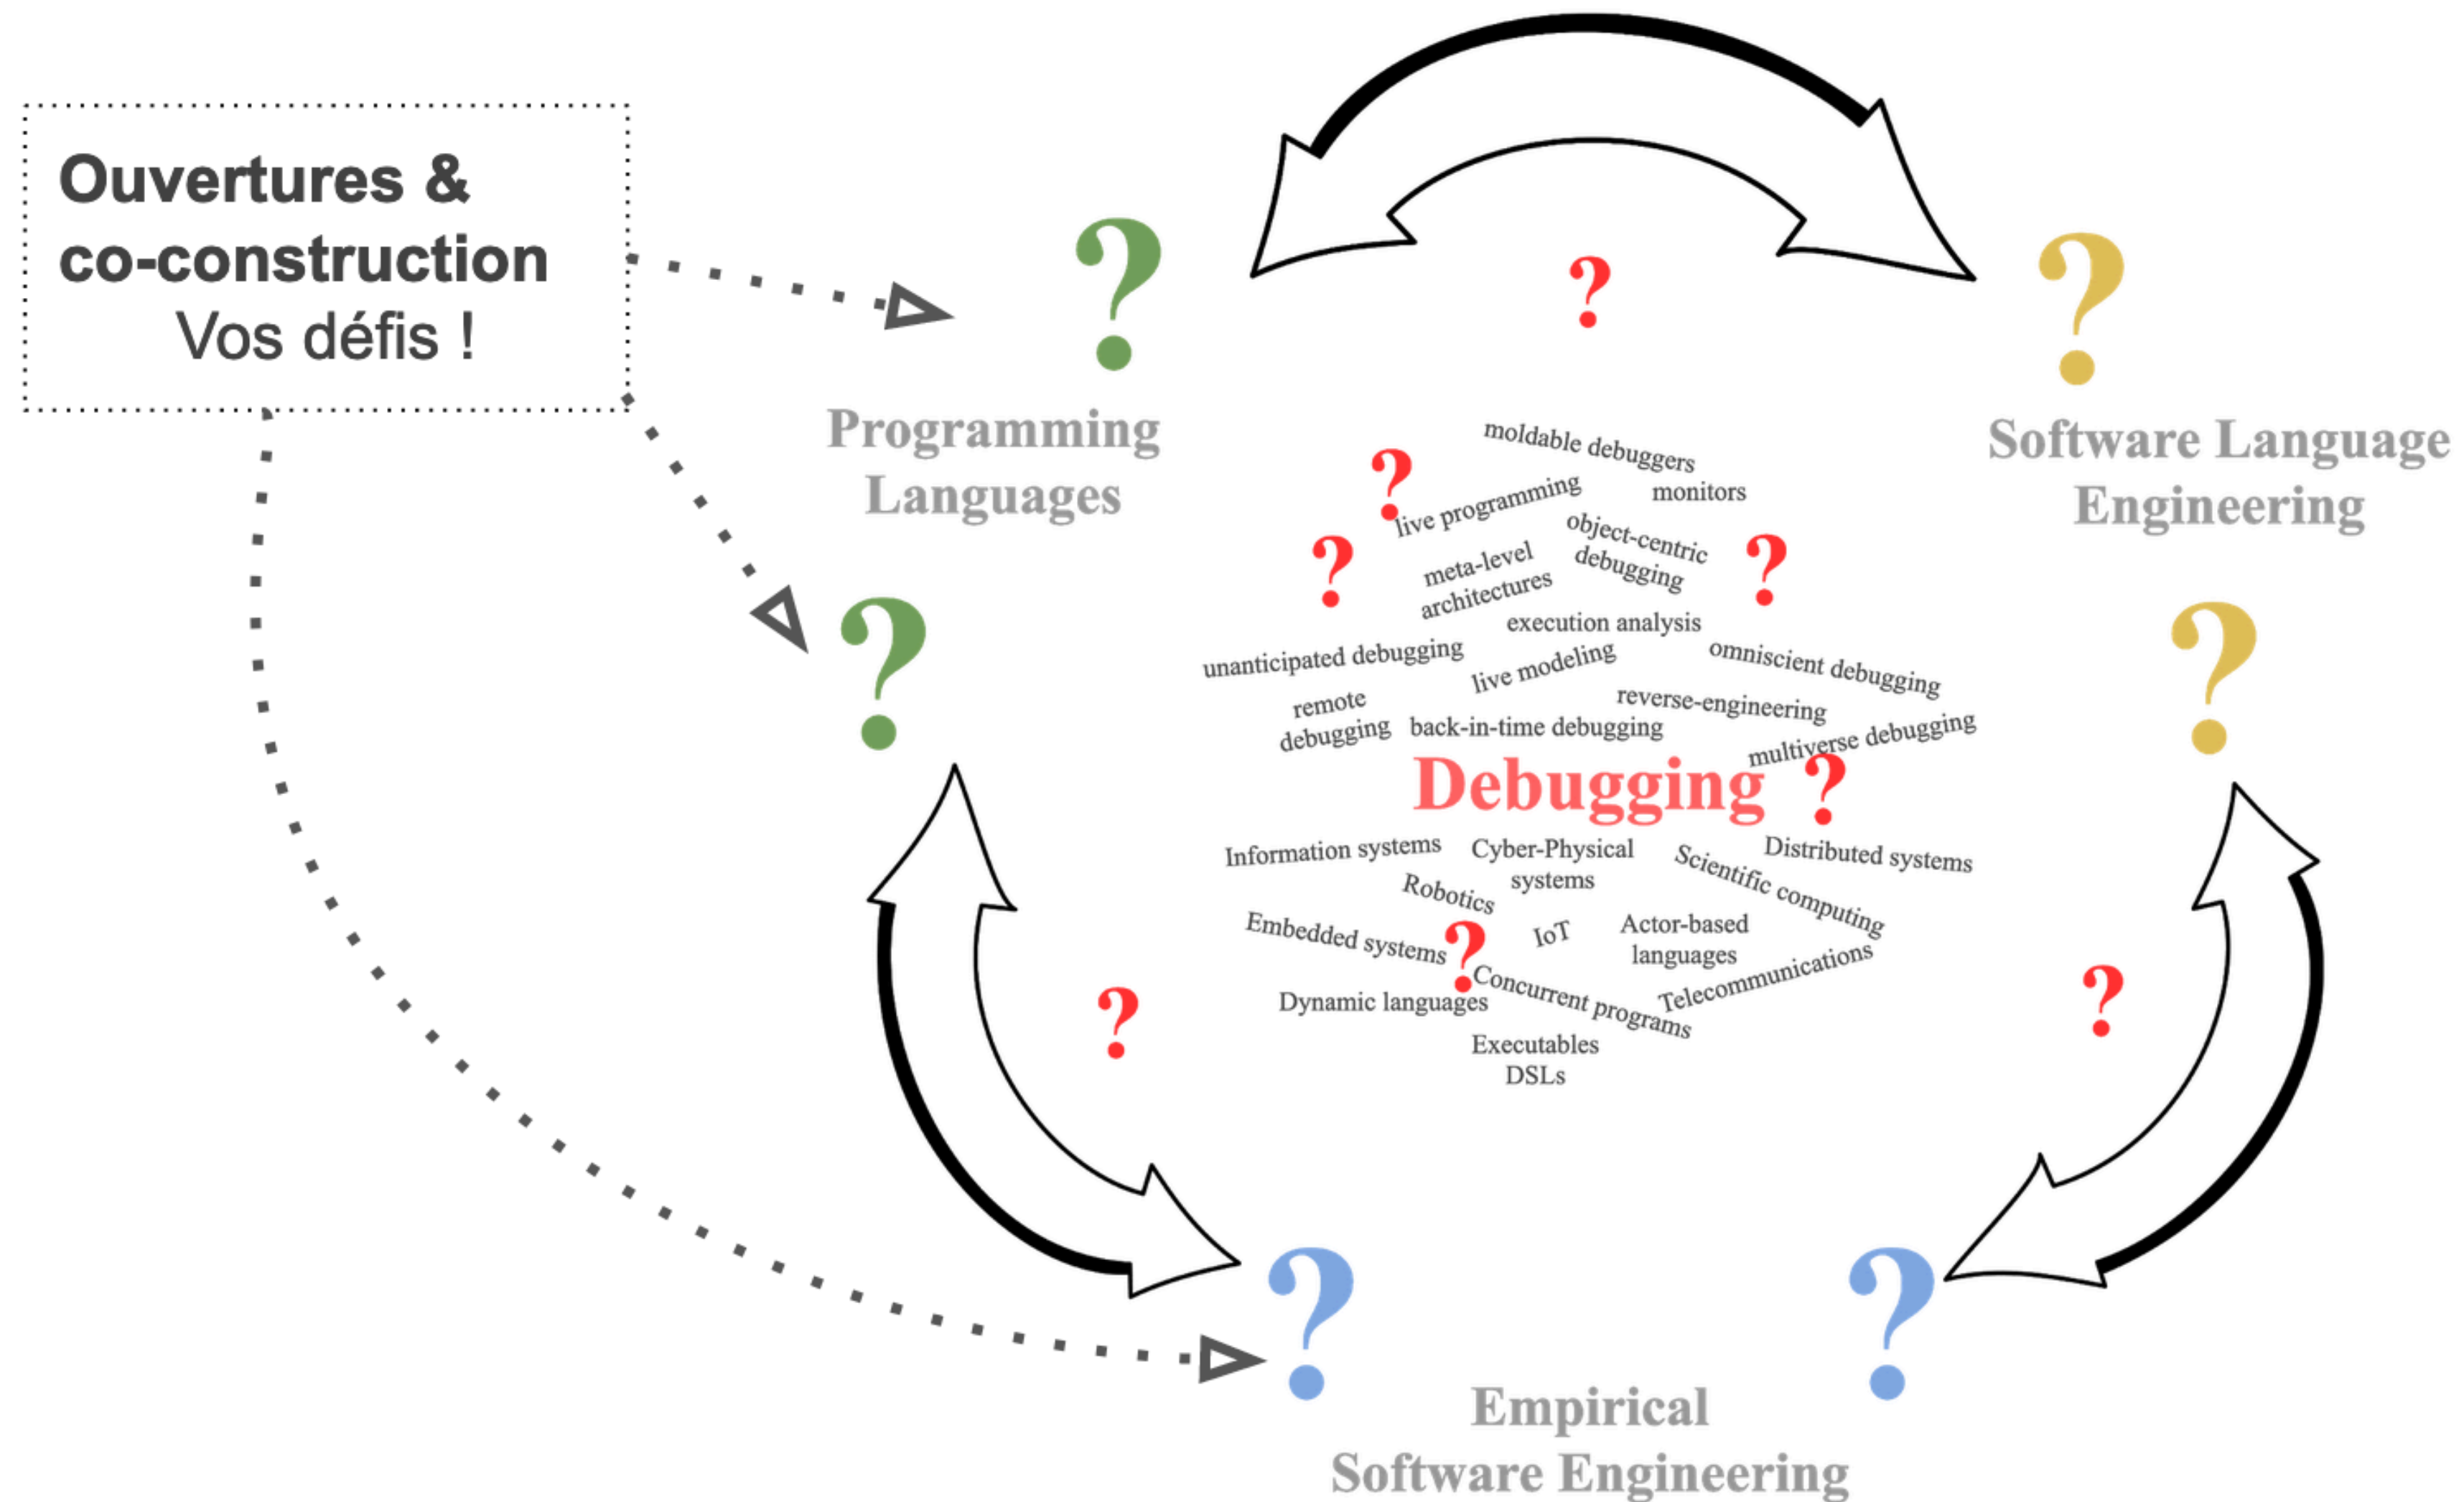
Ouvertures &
co-construction
Vos défis !

?
Programming Languages

?

?

?
Software Language Engineering

?

moldable debuggers
monitors
live programming
object-centric debugging
meta-level architectures
execution analysis
unanticipated debugging
live modeling
omniscient debugging
remote debugging
back-in-time debugging
reverse-engineering
multiverse debugging

Debugging

Information systems
Cyber-Physical systems
Scientific computing
Distributed systems
Robotics
Embedded systems
IoT
Actor-based languages
Telecommunications
Concurrent programs
Dynamic languages
Executables
DSLs

?

?

?
Empirical Software Engineering
?